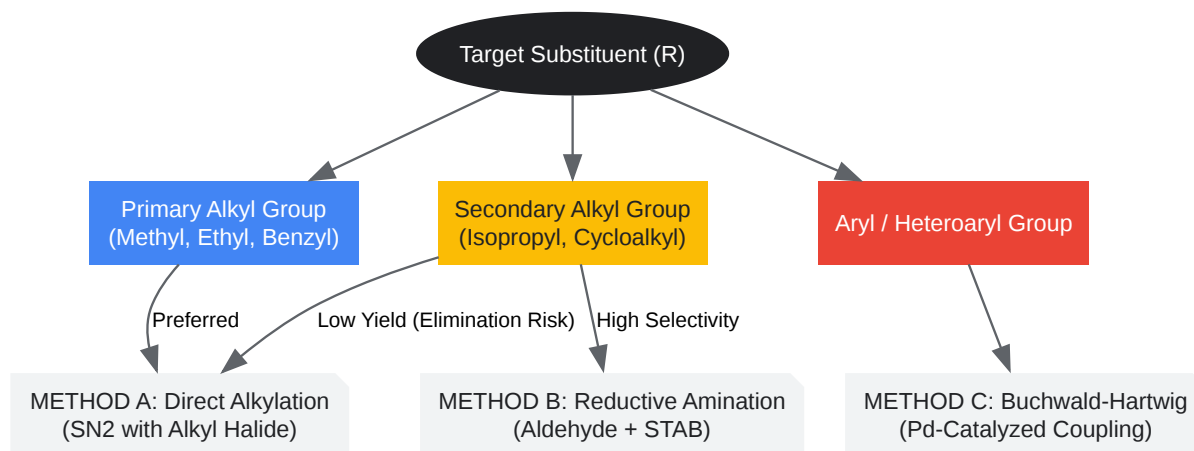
Target Substituent (R)

Primary Alkyl Group
(Methyl, Ethyl, Benzyl)

Secondary Alkyl Group
(Isopropyl, Cycloalkyl)

Aryl / Heteroaryl Group

Preferred

Low Yield (Elimination Risk)

High Selectivity

METHOD A: Direct Alkylation
(SN2 with Alkyl Halide)

METHOD B: Reductive Amination
(Aldehyde + STAB)

METHOD C: Buchwald-Hartwig
(Pd-Catalyzed Coupling)